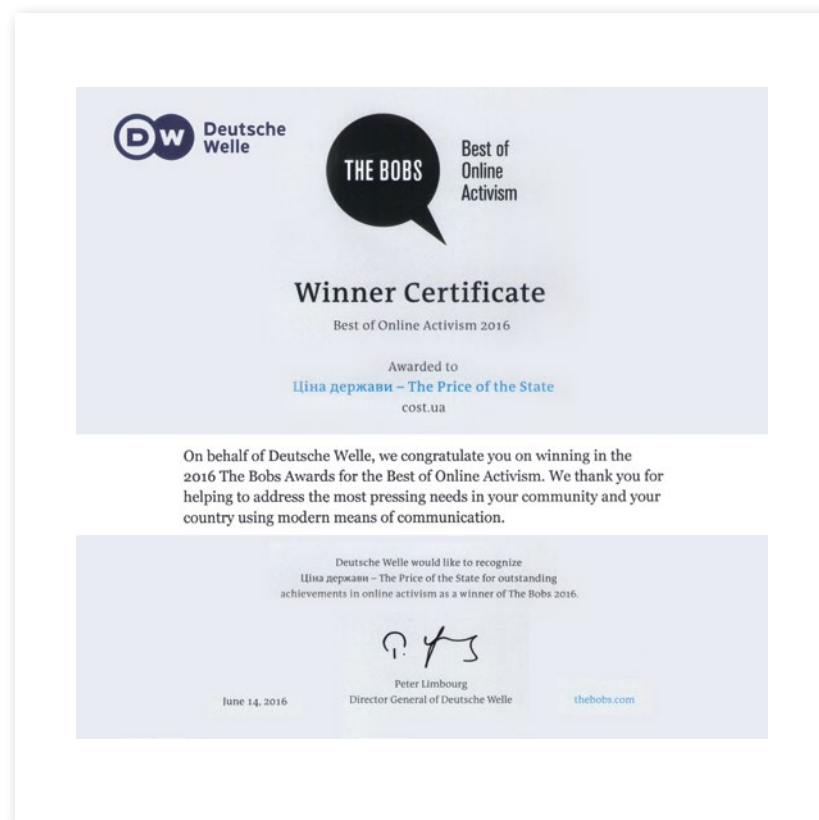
DW Deutsche Welle

THE BOBS Best of Online Activism

Winner Certificate

Best of Online Activism 2016

Awarded to
Ціна держави – The Price of the State
cost.ua

On behalf of Deutsche Welle, we congratulate you on winning in the 2016 The Bobs Awards for the Best of Online Activism. We thank you for helping to address the most pressing needs in your community and your country using modern means of communication.

Deutsche Welle would like to recognize Ціна держави – The Price of the State for outstanding achievements in online activism as a winner of The Bobs 2016.

Peter Limbourg
Director General of Deutsche Welle

June 14, 2016

thebobs.com